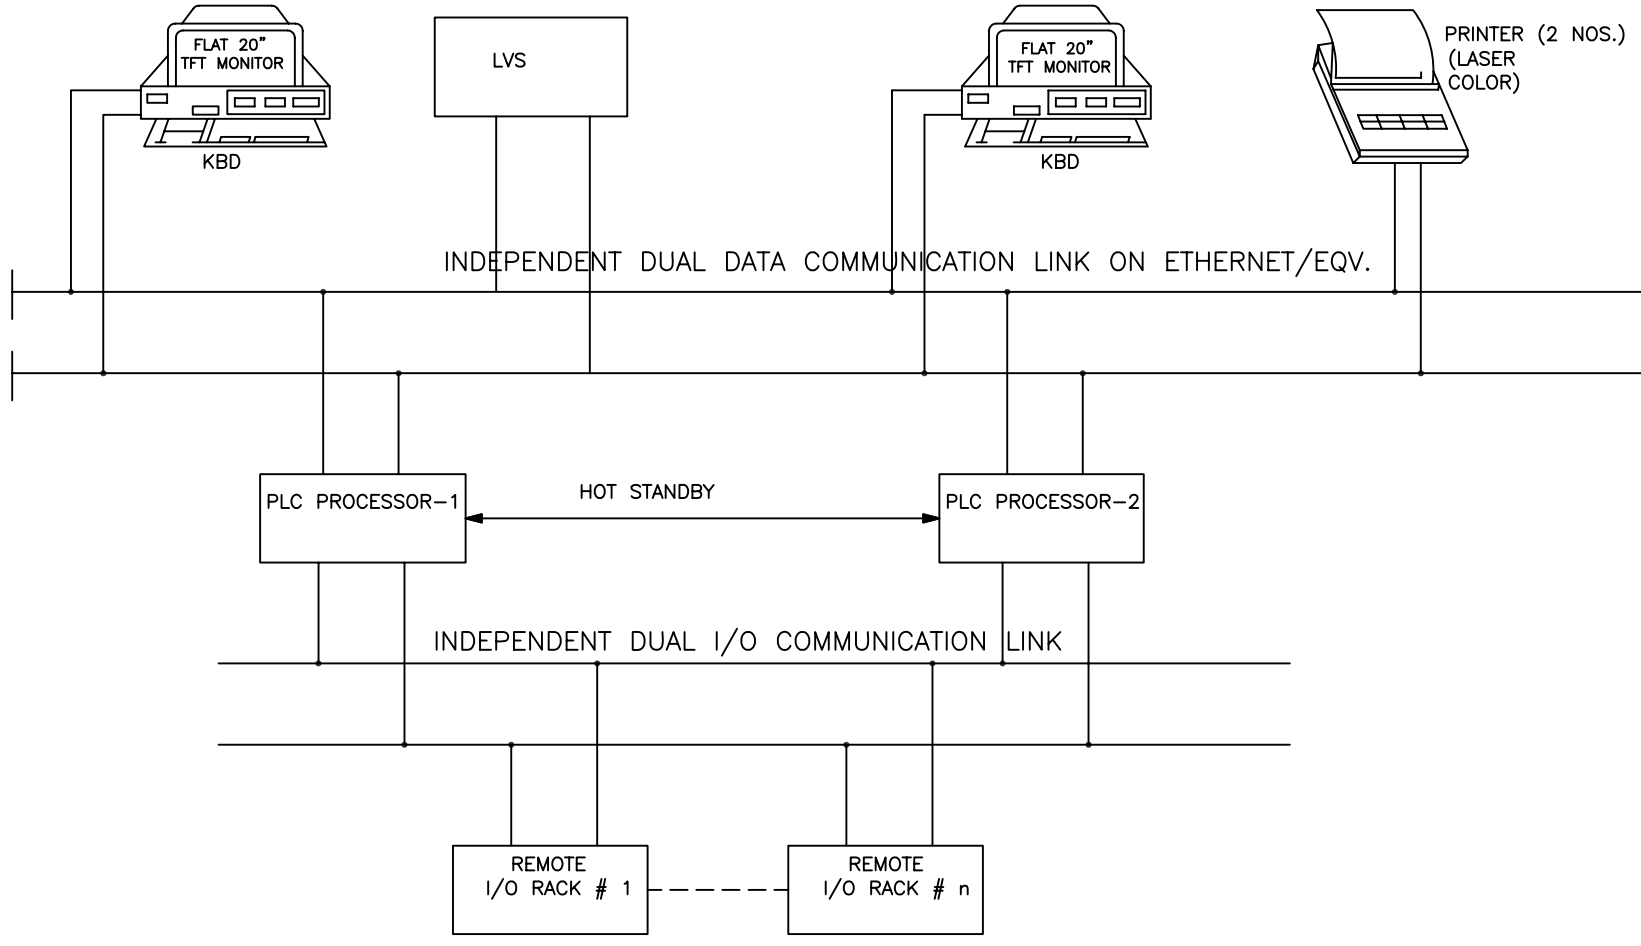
FLAT 20"
TFT MONITOR

KBD

LVS

FLAT 20"
TFT MONITOR

KBD

PRINTER (2 NOS.)
(LASER
COLOR)

INDEPENDENT DUAL DATA COMMUNICATION LINK ON ETHERNET/EQV.

PLC PROCESSOR–1

HOT STANDBY

PLC PROCESSOR–2

INDEPENDENT DUAL I/O COMMUNICATION LINK

REMOTE
I/O RACK # 1

REMOTE
I/O RACK # n